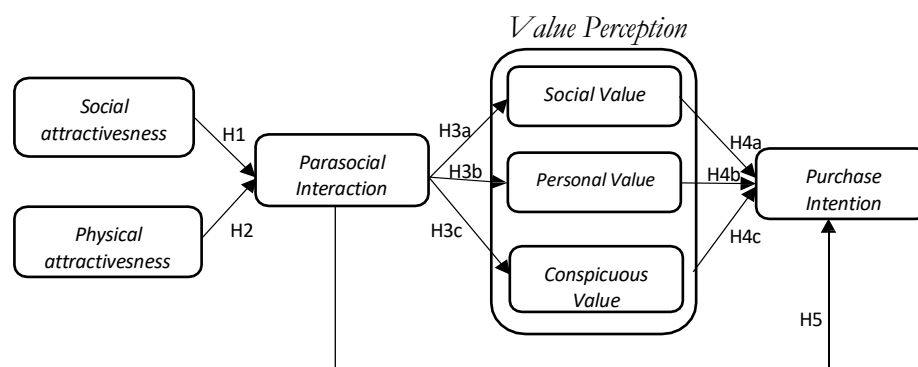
Value Perception

Social attractivesness

H1

Physical attractivesness

H2

Parasocial Interaction

H3a

H3b

H3c

Social Value

Personal Value

Conspicuous Value

H4a

H4b

H4c

Purchase Intention

H5